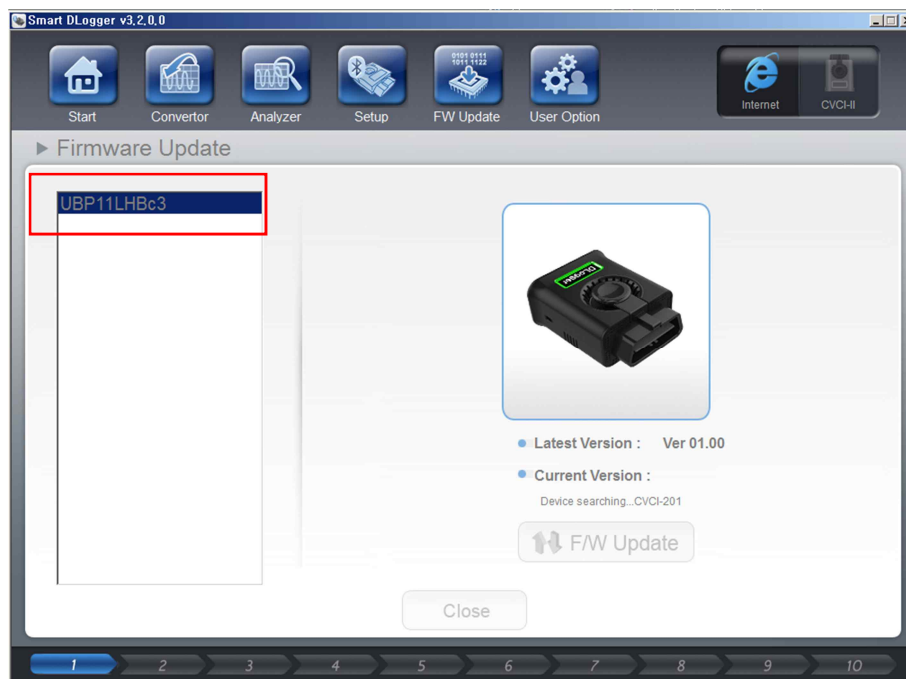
Smart DLogger v3,2,0,0

Start
Convertor
Analyzer
Setup
0101 0111
1011 1122
FW Update
User Option
Internet
CVCI-II

▶ Firmware Update

UBP11LHBc3

DLogger

Latest Version : Ver 01.00
Current Version :
Device searching...CVCI-201
F/W Update

Close

1
2
3
4
5
6
7
8
9
10